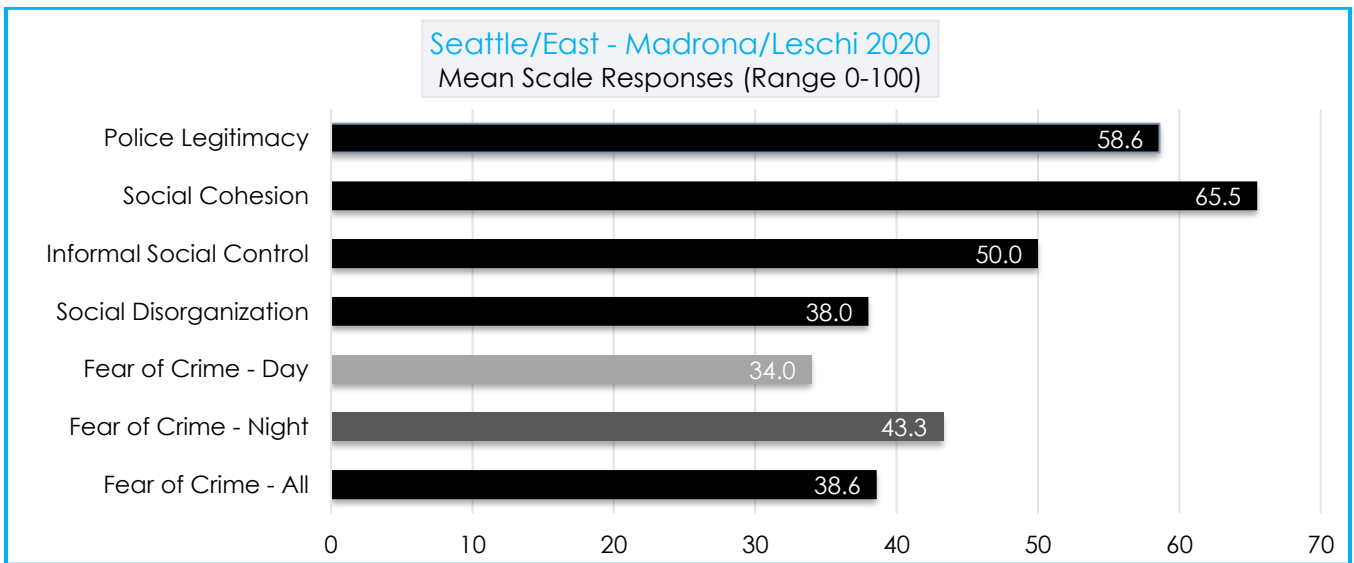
Seattle/East - Madrona/Leschi 2020
Mean Scale Responses (Range 0-100)

| | |
|---|---|
| Police Legitimacy | 58.6 |
| Social Cohesion | 65.5 |
| Informal Social Control | 50.0 |
| Social Disorganization | 38.0 |
| Fear of Crime - Day | 34.0 |
| Fear of Crime - Night | 43.3 |
| Fear of Crime - All | 38.6 |

0 10 20 30 40 50 60 70